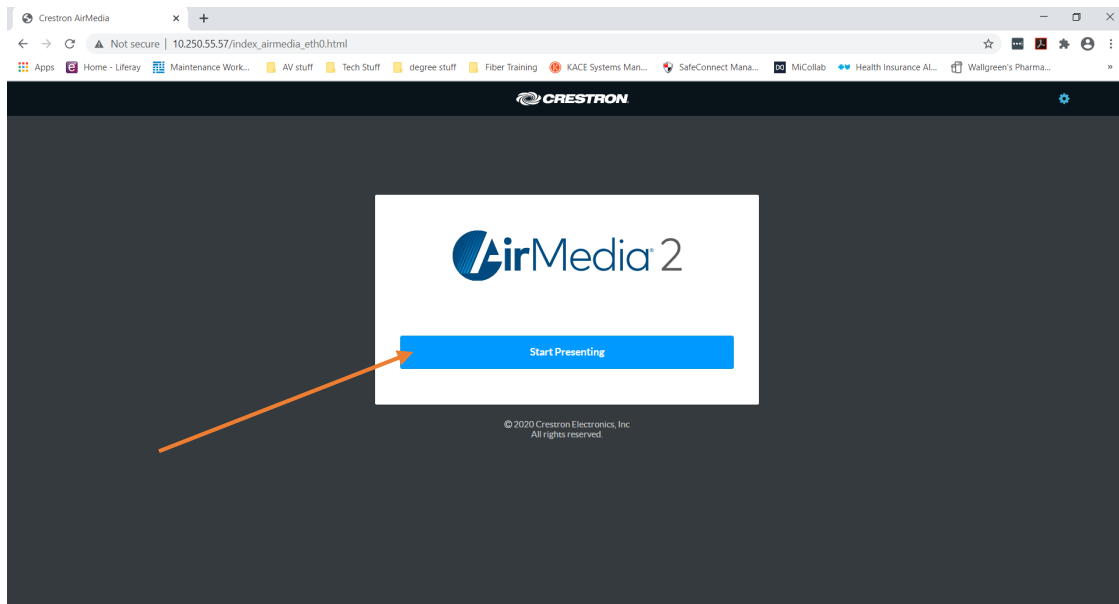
Crestron AirMedia

Not secure | 10.250.55.57/index_airmedia_eth0.html

Apps Home - Liferay Maintenance Work... AV stuff Tech Stuff degree stuff Fiber Training KACE Systems Man... SafeConnect Mana... MiCollab Health Insurance Al... Wallgreen's Pharma...

CRESTRON

AirMedia 2

Start Presenting

© 2020 Crestron Electronics, Inc
All rights reserved.